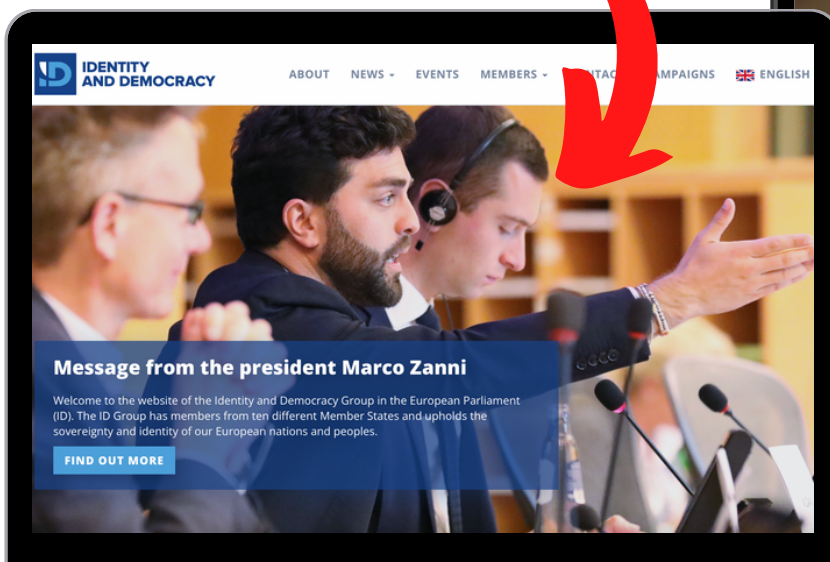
ID IDENTITY AND DEMOCRACY

ABOUT NEWS EVENTS MEMBERS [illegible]NTAC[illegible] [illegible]AMPAIGNS ENGLISH

Message from the president Marco Zanni

Welcome to the website of the Identity and Democracy Group in the European Parliament (ID). The ID Group has members from ten different Member States and upholds the sovereignty and identity of our European nations and peoples.

FIND OUT MORE